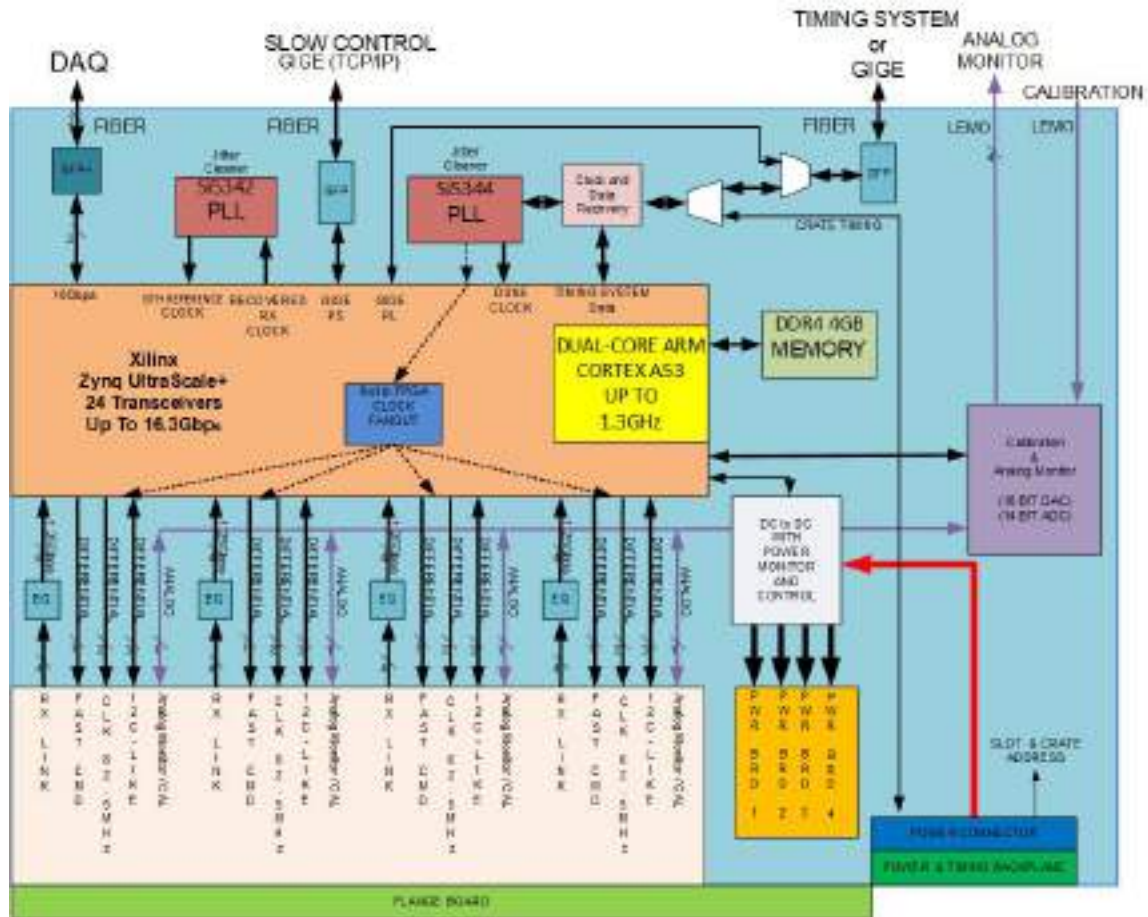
DAQ

SLOW CONTROL
GIGE (TCP/IP)

TIMING SYSTEM
or
GIGE

ANALOG
MONITOR

CALIBRATION

FIBER

FIBER

FIBER

LEMO

LEMO

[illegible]

Jitter
Cleaner
SI5342
PLL

SFP

Jitter
Cleaner
SI5344
PLL

Clock and
Data
Recovery

SFP

CRATE TIMING

10Gbps

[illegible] REFERENCE
CLOCK

RECOVERED
RX
CLOCK

GIGE
PS

GIGE
PL

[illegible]
CLOCK

TIMING SYSTEM
Data

Xilinx
Zynq UltraScale+
24 Transceivers
Up To 16.3Gbps

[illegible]
CLOCK
FANOUT

DUAL-CORE ARM
CORTEX A53
UP TO
1.3GHz

DDR4 4GB
MEMORY

Calibration
&
Analog Monitor
(16 BIT DAC)
(16 BIT ADC)

DC to DC
WITH
POWER
MONITOR
AND
CONTROL

EQ

EQ

EQ

EQ

RX LINK

FAST CMD

CLK 40.0MHz

I2C-LIKE

Analog Monitor / CAL

RX LINK

FAST CMD

CLK 40.0MHz

I2C-LIKE

Analog Monitor / CAL

RX LINK

FAST CMD

CLK 40.0MHz

I2C-LIKE

Analog Monitor / CAL

RX LINK

FAST CMD

CLK 40.0MHz

I2C-LIKE

Analog Monitor / CAL

PWR BRD 1

PWR BRD 2

PWR BRD 3

PWR BRD 4

SLOT & CRATE
ADDRESS

POWER CONNECTOR

POWER & TIMING BACKPLANE

FLANGE BOARD